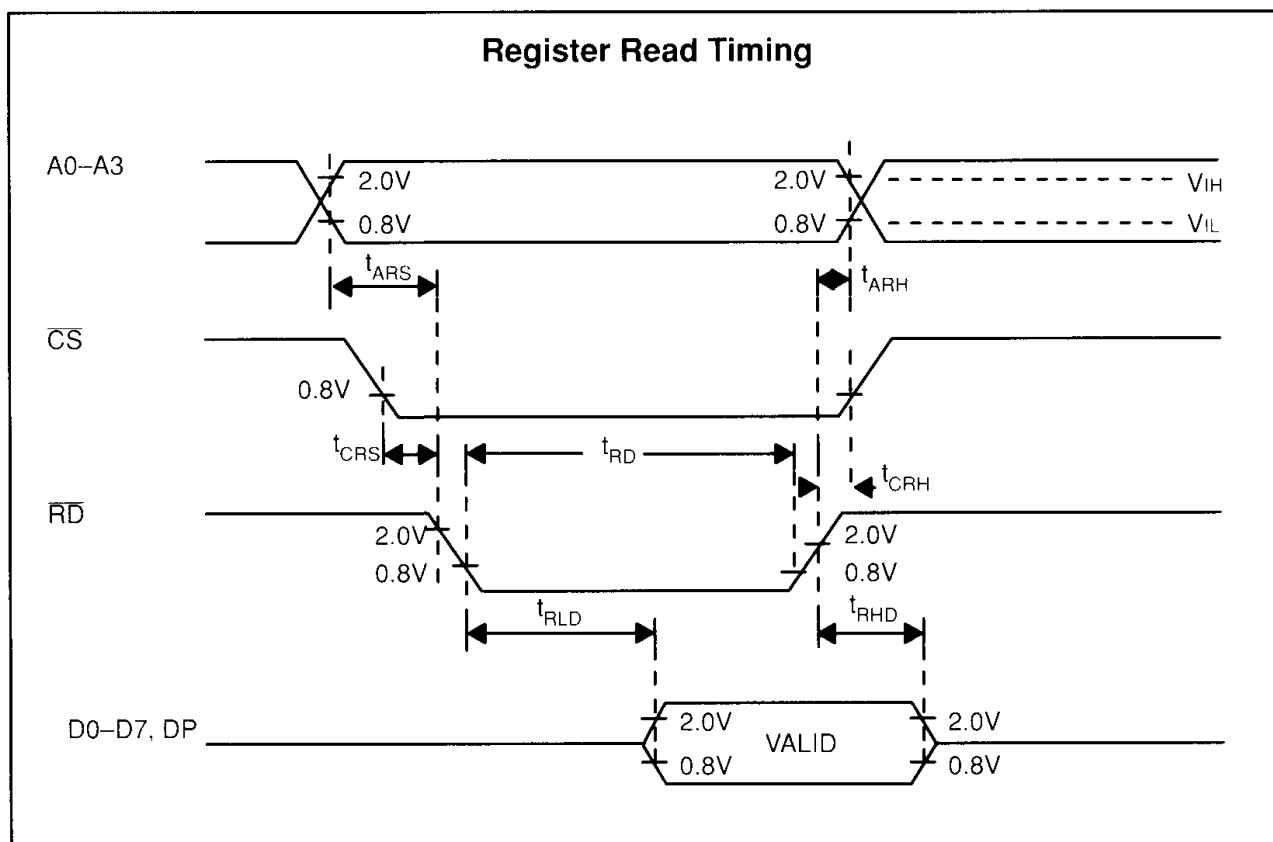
Register Read Timing

A0–A3

2.0V

0.8V

2.0V

0.8V

$V_{IH}$

$V_{IL}$

$t_{ARS}$

$t_{ARH}$

$\overline{CS}$

0.8V

$t_{CRS}$

$t_{RD}$

$t_{CRH}$

$\overline{RD}$

2.0V

0.8V

2.0V

0.8V

$t_{RLD}$

$t_{RHD}$

D0–D7, DP

2.0V

0.8V

VALID

2.0V

0.8V